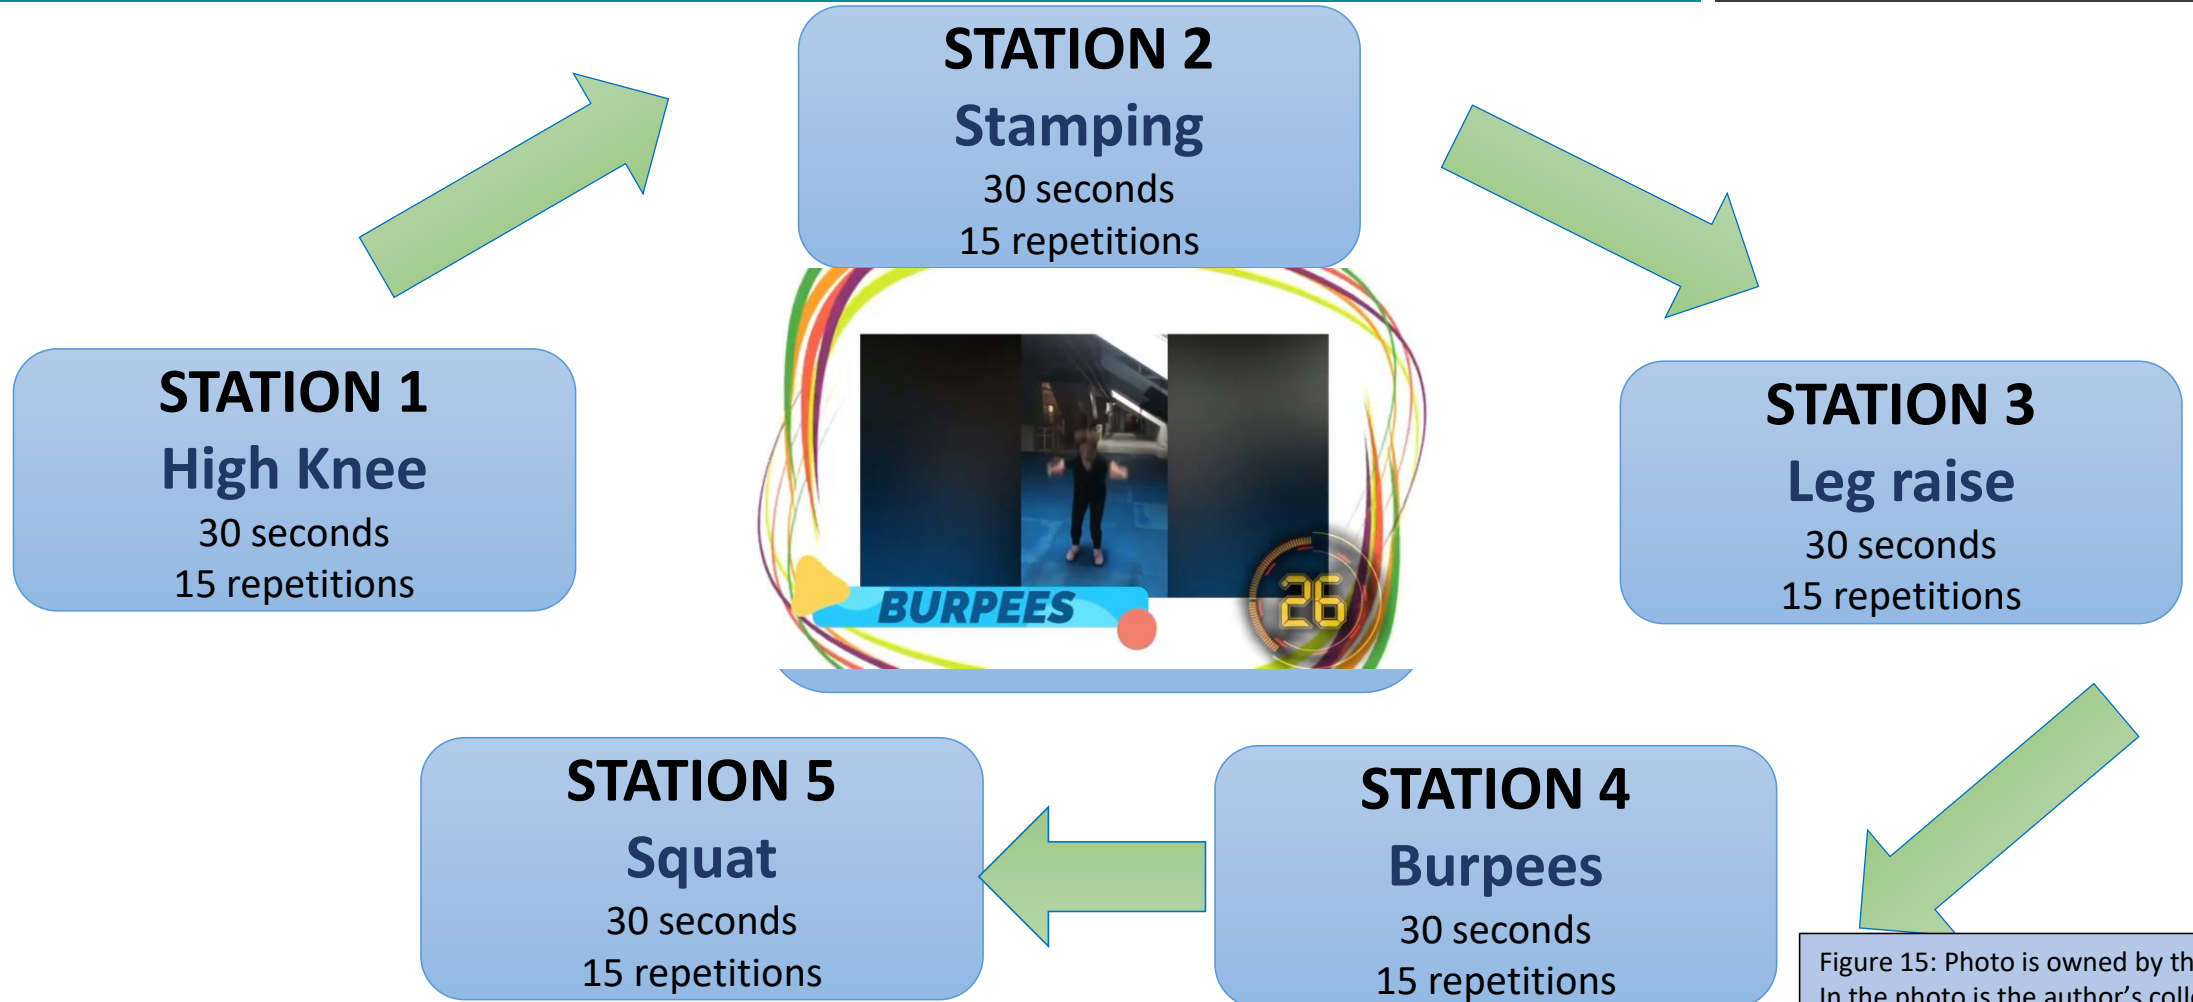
STATION 2
Stamping
30 seconds
15 repetitions

STATION 1
High Knee
30 seconds
15 repetitions

BURPEES

26

STATION 3
Leg raise
30 seconds
15 repetitions

STATION 5
Squat
30 seconds
15 repetitions

STATION 4
Burpees
30 seconds
15 repetitions

Figure 15: Photo is owned by th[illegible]
In the photo is the author's coll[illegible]